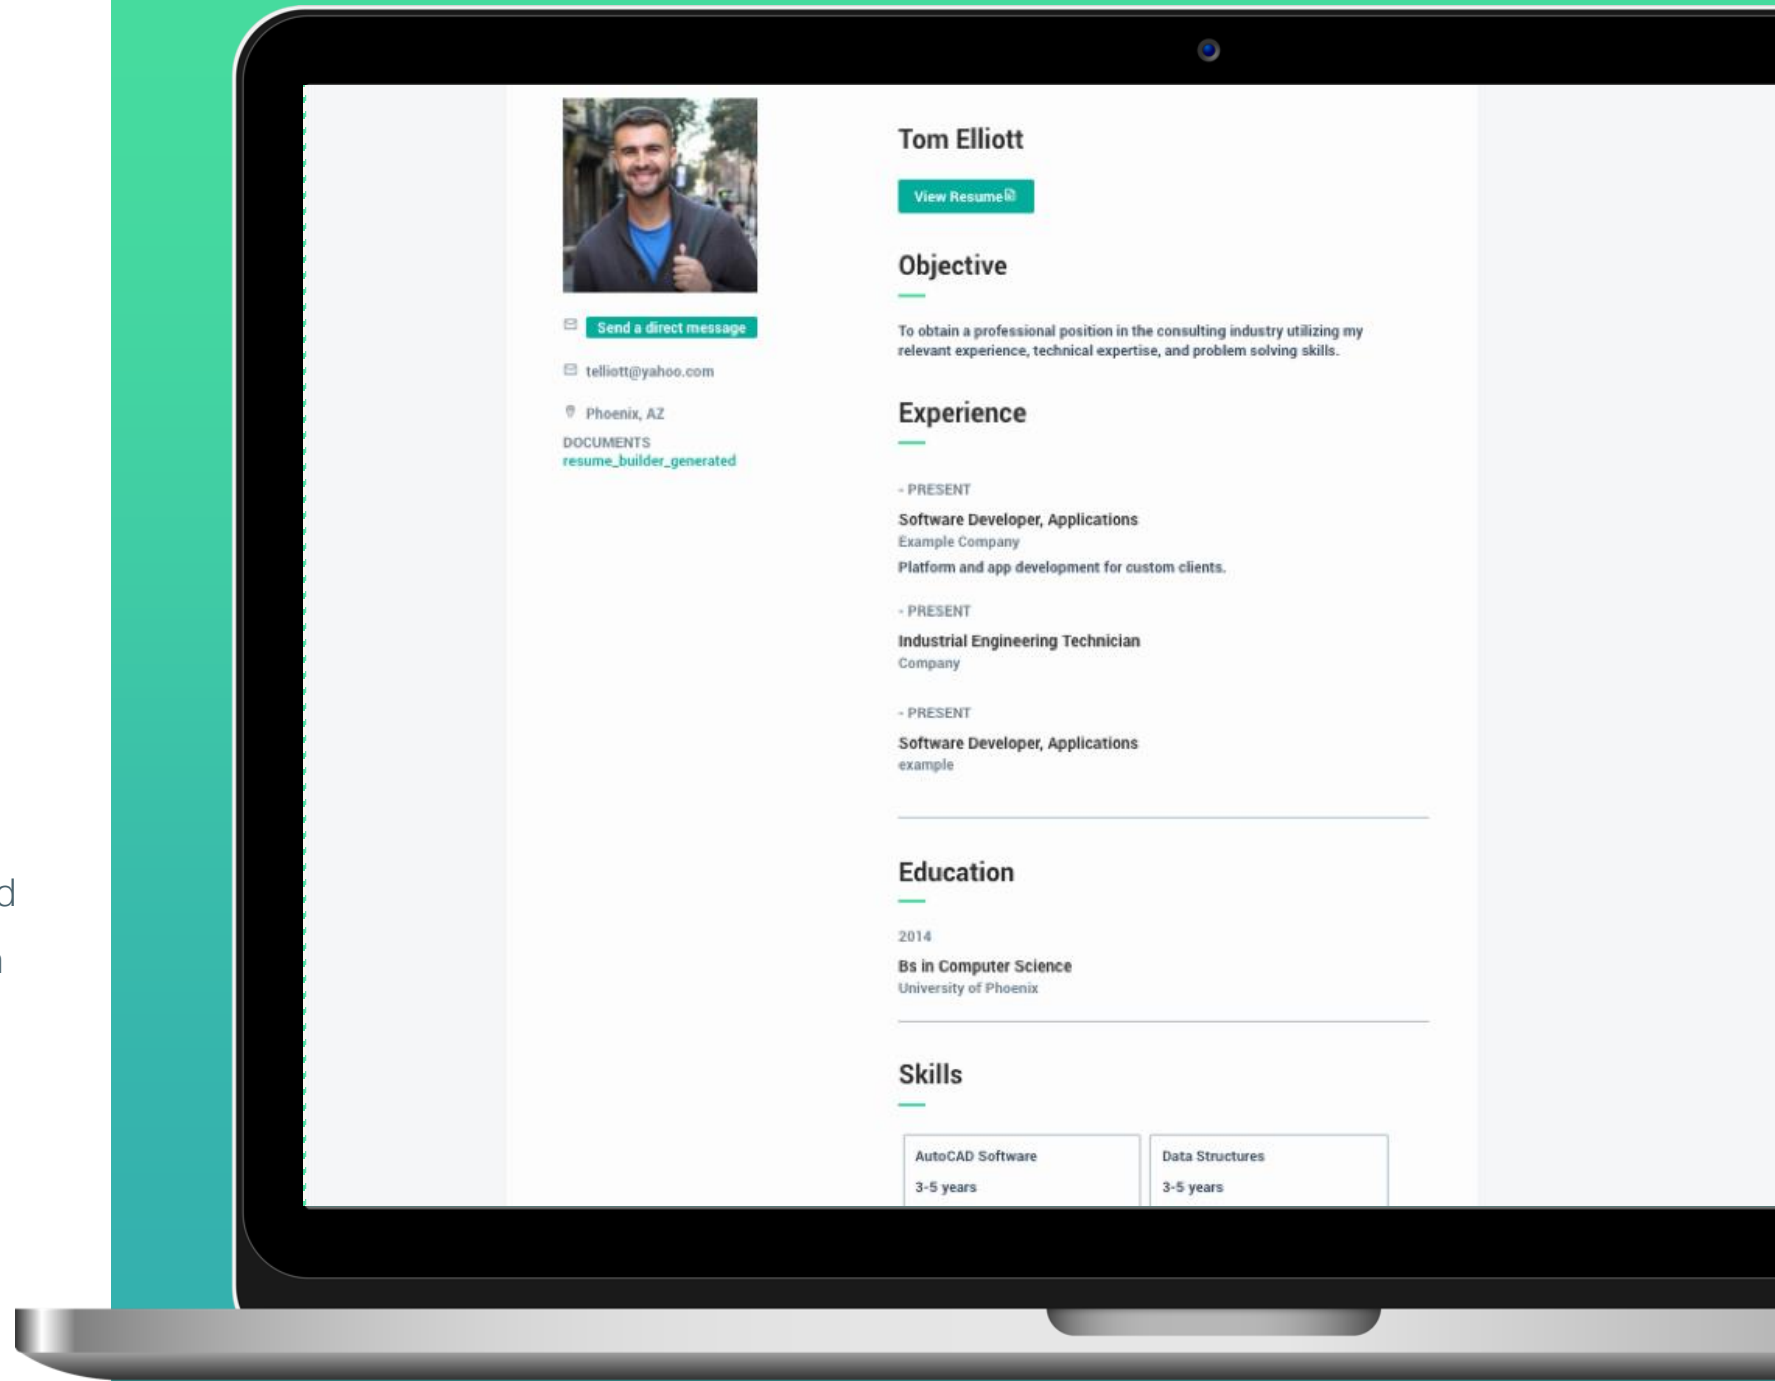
d

Send a direct message

telliott@yahoo.com

Phoenix, AZ

DOCUMENTS
resume_builder_generated

Tom Elliott

View Resume

Objective

To obtain a professional position in the consulting industry utilizing my relevant experience, technical expertise, and problem solving skills.

Experience

- PRESENT
Software Developer, Applications
Example Company
Platform and app development for custom clients.

- PRESENT
Industrial Engineering Technician
Company

- PRESENT
Software Developer, Applications
example

Education

2014
Bs in Computer Science
University of Phoenix

Skills

| AutoCAD Software | Data Structures |
|---|---|
| 3-5 years | 3-5 years |